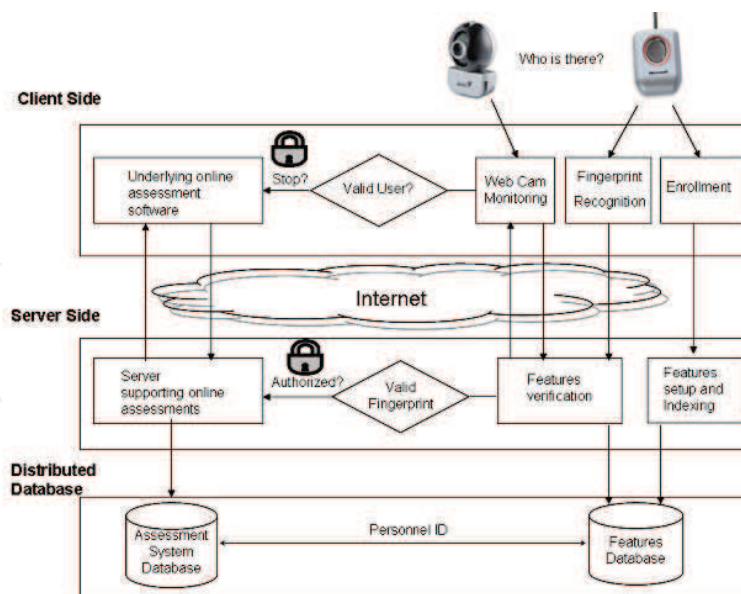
Who is there?

Client Side

Underlying online assessment software

Stop?

Valid User?

Web Cam Monitoring

Fingerprint Recognition

Enrollment

Internet

Server Side

Server supporting online assessments

Authorized?

Valid Fingerprint

Features verification

Features setup and Indexing

Distributed Database

Assessment System Database

Personnel ID

Features Database